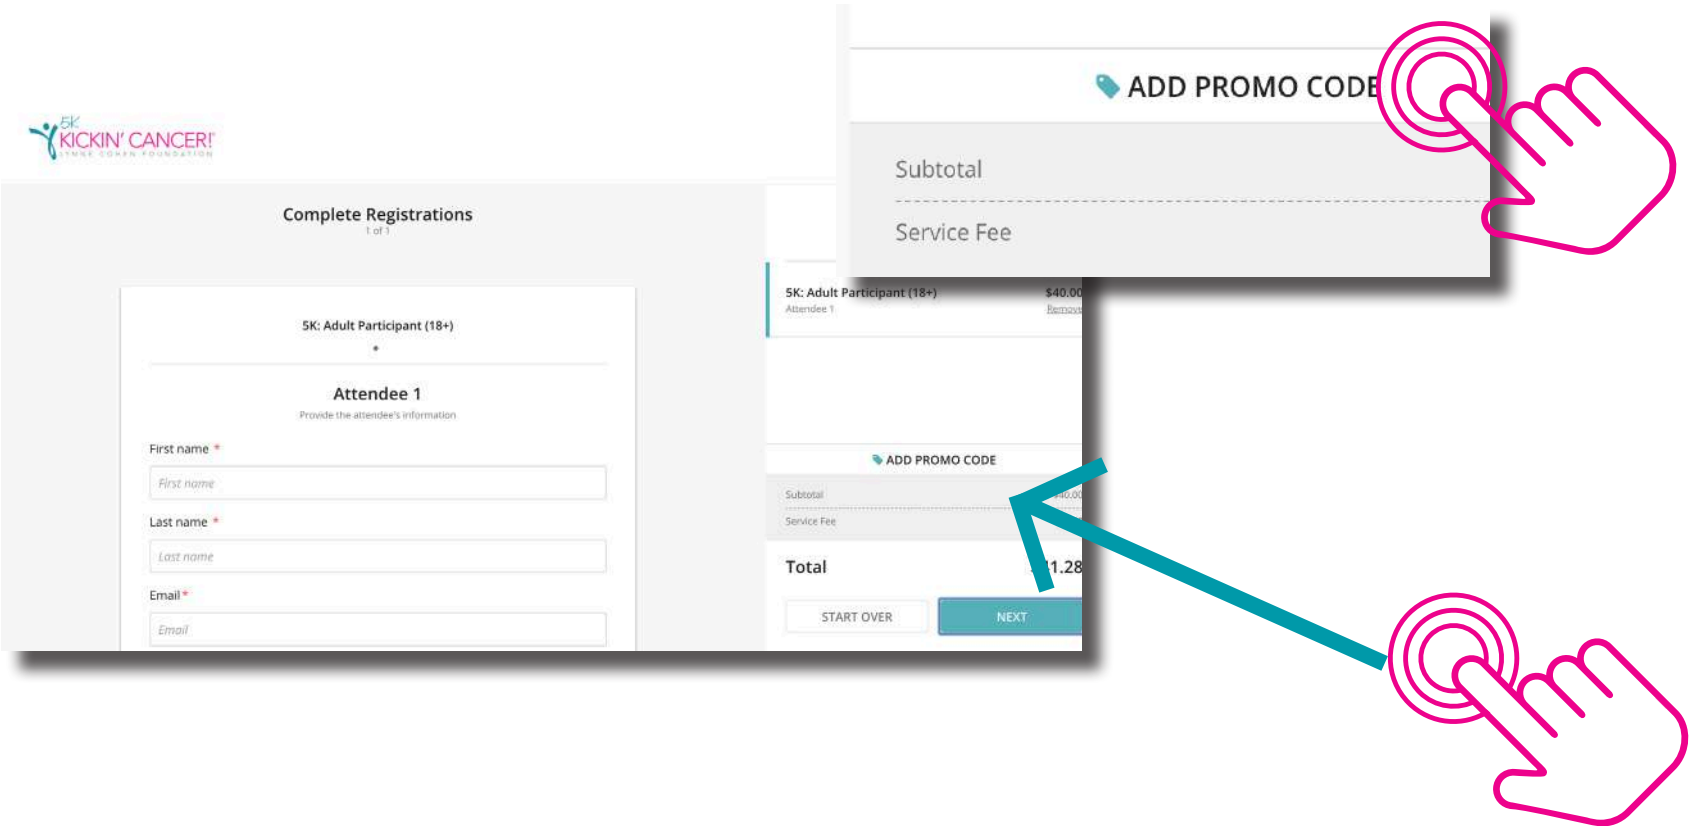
5K KICKIN' CANCER!
LYNNE COHEN FOUNDATION

Complete Registrations
1 of 1

5K: Adult Participant (18+)

Attendee 1
Provide the attendee's information

First name *
First name

Last name *
Last name

Email *
Email

5K: Adult Participant (18+) $40.00
Attendee 1 Remove

ADD PROMO CODE

Subtotal $40.00

Service Fee

Total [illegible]1.28

START OVER NEXT

ADD PROMO CODE

Subtotal

Service Fee